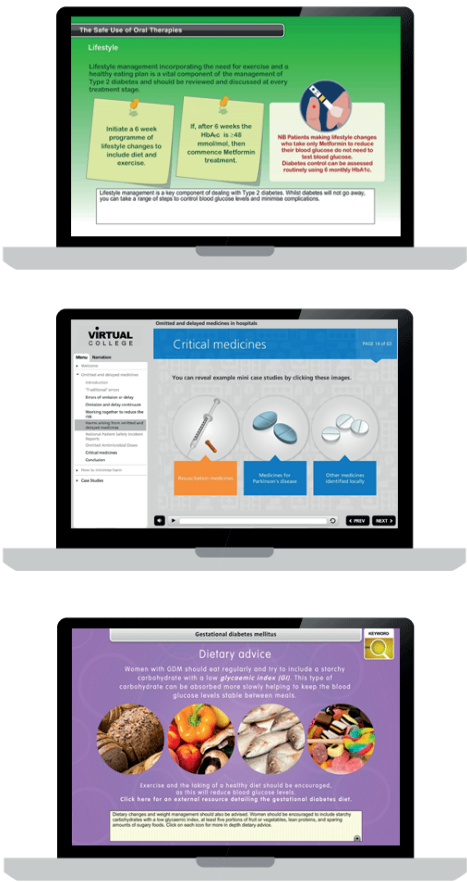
The Safe Use of Oral Therapies

Lifestyle

Lifestyle management incorporating the need for exercise and a healthy eating plan is a vital component of the management of Type 2 diabetes and should be reviewed and discussed at every treatment stage.

Initiate a 6 week programme of lifestyle changes to include diet and exercise.

If, after 6 weeks the HbAc is ≥48 mmol/mol, then commence Metformin treatment.

NB Patients making lifestyle changes who take only Metformin to reduce their blood glucose do not need to test blood glucose. Diabetes control can be assessed routinely using 6 monthly HbA1c.

Lifestyle management is a key component of dealing with Type 2 diabetes. Whilst diabetes will not go away, you can take a range of steps to control blood glucose levels and minimise complications.

VIRTUAL COLLEGE

Omitted and delayed medicines in hospitals

Menu Narration

Welcome
Omitted and delayed medicines
Introduction
"Traditional" errors
Errors of omission or delay
Omission and delay continuum
Working together to reduce the risk
Harms arising from omitted and delayed medicines
National Patient Safety Incident Reports
Omitted Antimicrobial Doses
Critical medicines
Conclusion
How to minimise harm
Case Studies

Critical medicines

PAGE 14 of 22

You can reveal example mini case studies by clicking these images.

Resuscitation medicines

Medicines for Parkinson's disease

Other medicines identified locally

PREV NEXT

Gestational diabetes mellitus

KEYWORD

Dietary advice

Women with GDM should eat regularly and try to include a starchy carbohydrate with a low glycaemic index (GI). This type of carbohydrate can be absorbed more slowly helping to keep the blood glucose levels stable between meals.

Exercise and the taking of a healthy diet should be encouraged, as this will reduce blood glucose levels.
Click here for an external resource detailing the gestational diabetes diet.

Dietary changes and weight management should also be advised. Women should be encouraged to include starchy carbohydrate with a low glycaemic index, at least five portions of fruit or vegetables, lean proteins, and sparing amounts of sugary foods. Click on each icon for more in depth dietary advice.